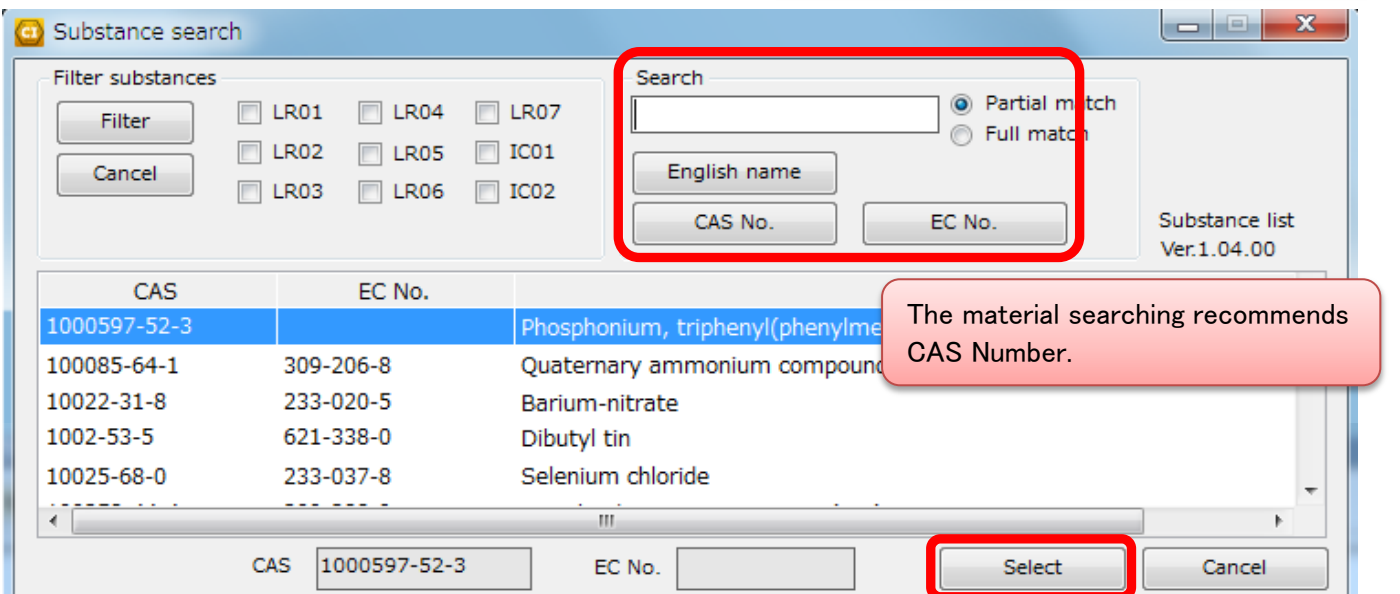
CI Substance search

Filter substances

Filter

Cancel

LR01 LR04 LR07
LR02 LR05 IC01
LR03 LR06 IC02

Search

Partial m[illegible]tch
Full matc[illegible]

English name

CAS No.

EC No.

Substance list
Ver.1.04.00

| CAS | EC No. | |
|---|---|---|
| 1000597-52-3 | | Phosphonium, triphenyl(phenylme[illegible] |
| 100085-64-1 | 309-206-8 | Quaternary ammonium compoun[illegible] |
| 10022-31-8 | 233-020-5 | Barium-nitrate |
| 1002-53-5 | 621-338-0 | Dibutyl tin |
| 10025-68-0 | 233-037-8 | Selenium chloride |

The material searching recommends CAS Number.

CAS 1000597-52-3 EC No.

Select

Cancel